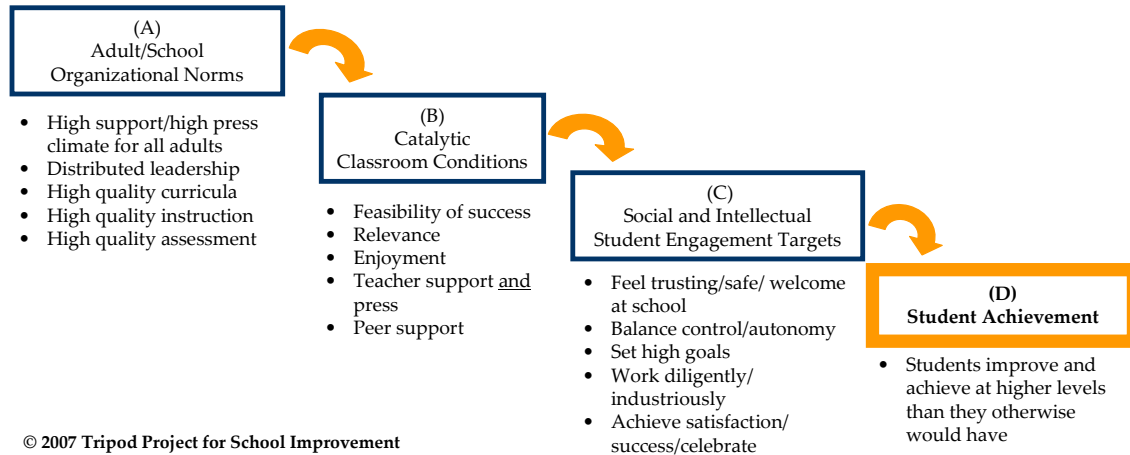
(A)
Adult/School
Organizational Norms

- High support/high press climate for all adults
- Distributed leadership
- High quality curricula
- High quality instruction
- High quality assessment

(B)
Catalytic
Classroom Conditions

- Feasibility of success
- Relevance
- Enjoyment
- Teacher support and press
- Peer support

(C)
Social and Intellectual
Student Engagement Targets

- Feel trusting/safe/ welcome at school
- Balance control/autonomy
- Set high goals
- Work diligently/ industriously
- Achieve satisfaction/ success/celebrate

(D)
Student Achievement

- Students improve and achieve at higher levels than they otherwise would have

© 2007 Tripod Project for School Improvement